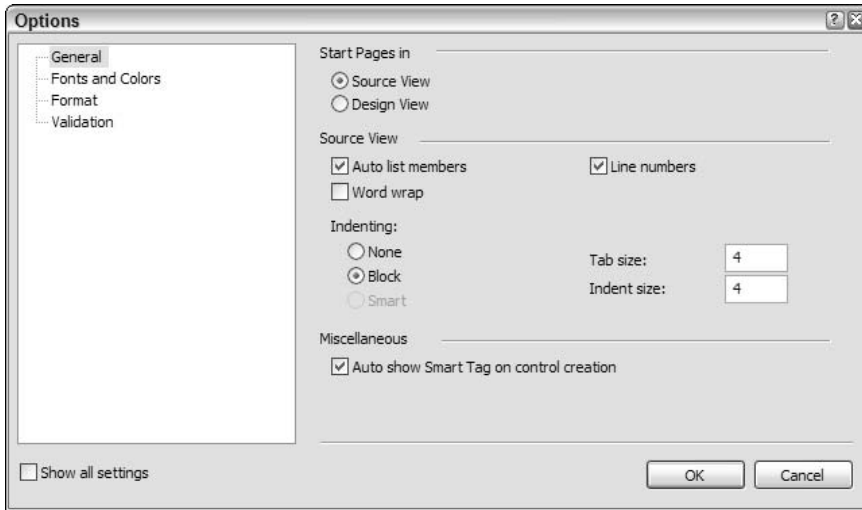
Options

General
Fonts and Colors
Format
Validation

Start Pages in
Source View
Design View

Source View
Auto list members
Line numbers
Word wrap

Indenting:
None
Block
Smart

Tab size: 4
Indent size: 4

Miscellaneous
Auto show Smart Tag on control creation

Show all settings

OK
Cancel